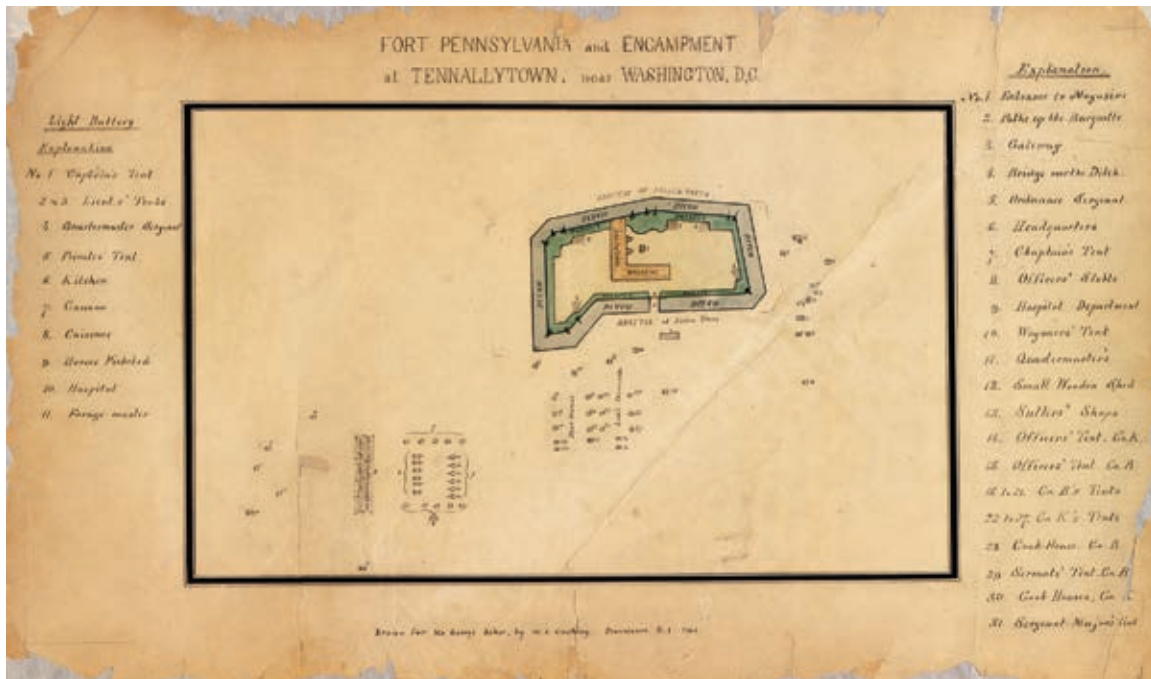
FORT PENNSYLVANIA and ENCAMPMENT
at TENNALLYTOWN, near WASHINGTON, D.C.

Light Battery
Explanation
No. 1 Captain's Tent
2 & 3 Lieut's' Tents
5 Quartermaster Sergeant
6 Private Tent
6 Kitchen
7 Cannon
8 Caissons
9 Horses Picketed
10 Hospital
11 Forage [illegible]

Explanation
No. 1 Entrance to Magazine
2 Paths up the Banquette
3 Gateway
4 Bridge over the Ditch
5 Ordnance Sergeant
6 Headquarters
7 Chaplain's Tent
8 Officers' Stable
9 Hospital Department
10 Wagoners' Tent
11 Quartermaster's
12 Small Wooden Shed
13 Sutlers' Shops
14 Officers' Tent Co. K
15 Officers' Tent Co. B
16 to 21 Co. B's Tents
22 to 27 Co. K's Tents
28 Cook House Co. B
29 Sergeants' Tent Co. B
30 Cook Houses Co. K
31 Sergeant-Major's Tent

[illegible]
DITCH
DITCH
MAGAZINE
DITCH
DITCH
DITCH
DITCH
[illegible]

Drawn for the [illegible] by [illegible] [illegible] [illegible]